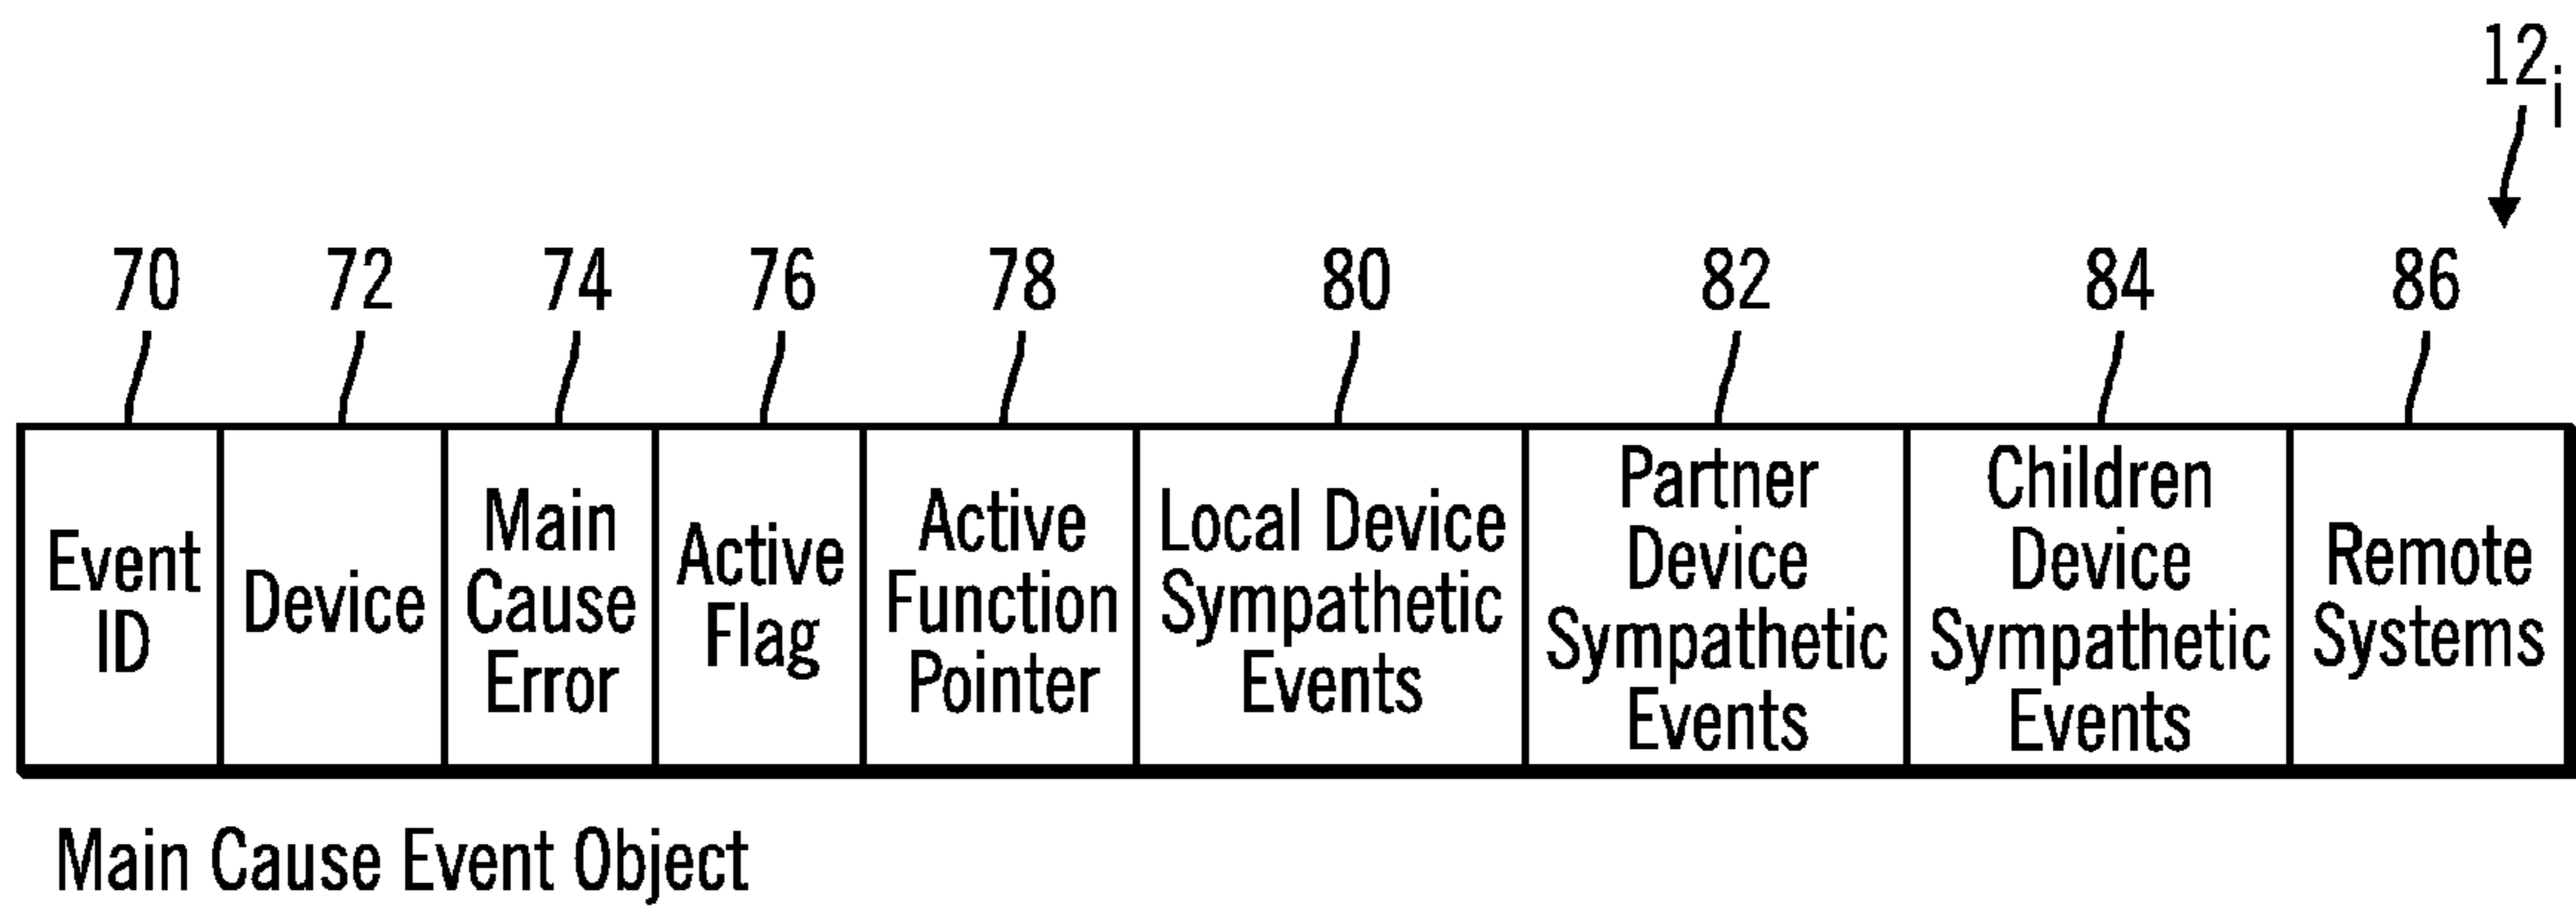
$12_i$

70 72 74 76 78 80 82 84 86

| Event ID | Device | Main Cause Error | Active Flag | Active Function Pointer | Local Device Sympathetic Events | Partner Device Sympathetic Events | Children Device Sympathetic Events | Remote Systems |
|---|---|---|---|---|---|---|---|---|

Main Cause Event Object